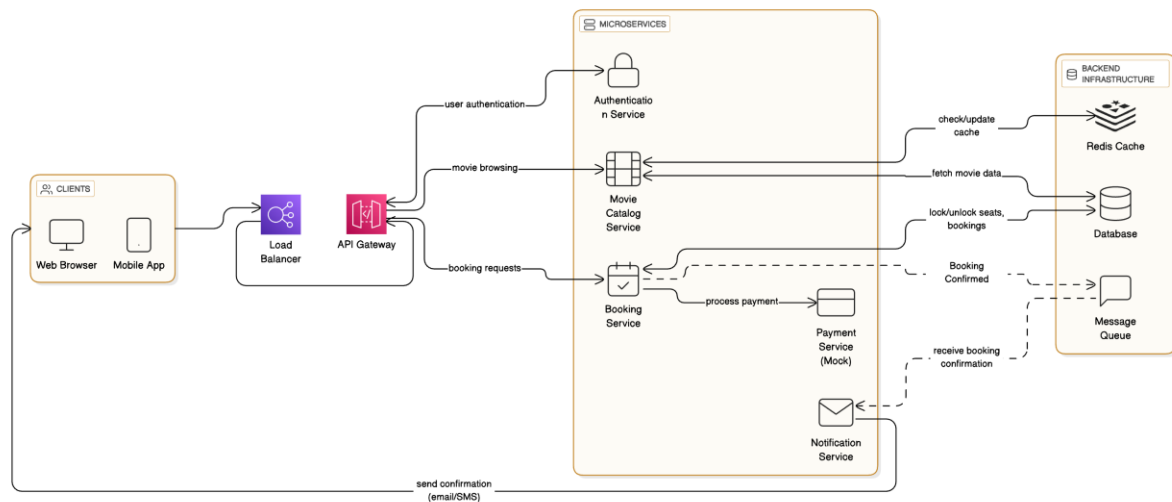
CLIENTS

Web Browser

Mobile App

Load Balancer

API Gateway

user authentication

movie browsing

booking requests

MICROSERVICES

Authentication Service

Movie Catalog Service

Booking Service

process payment

Payment Service (Mock)

Notification Service

check/update cache

fetch movie data

lock/unlock seats, bookings

Booking Confirmed

receive booking confirmation

BACKEND INFRASTRUCTURE

Redis Cache

Database

Message Queue

send confirmation (email/SMS)